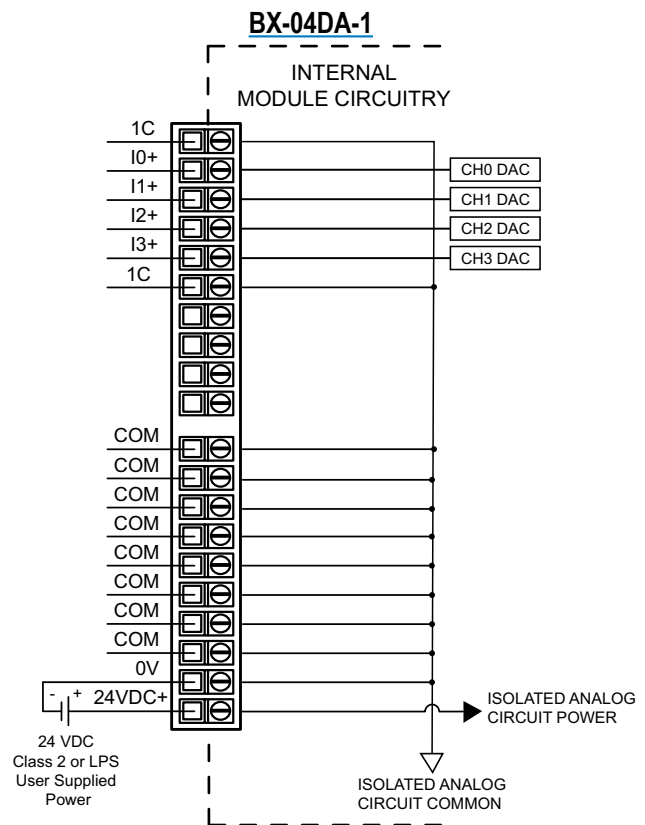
BX-04DA-1

INTERNAL MODULE CIRCUITRY

1C
I0+
I1+
I2+
I3+
1C

CH0 DAC
CH1 DAC
CH2 DAC
CH3 DAC

COM
COM
COM
COM
COM
COM
COM
COM
0V
- + 24VDC+

ISOLATED ANALOG CIRCUIT POWER

24 VDC
Class 2 or LPS
User Supplied
Power

ISOLATED ANALOG CIRCUIT COMMON